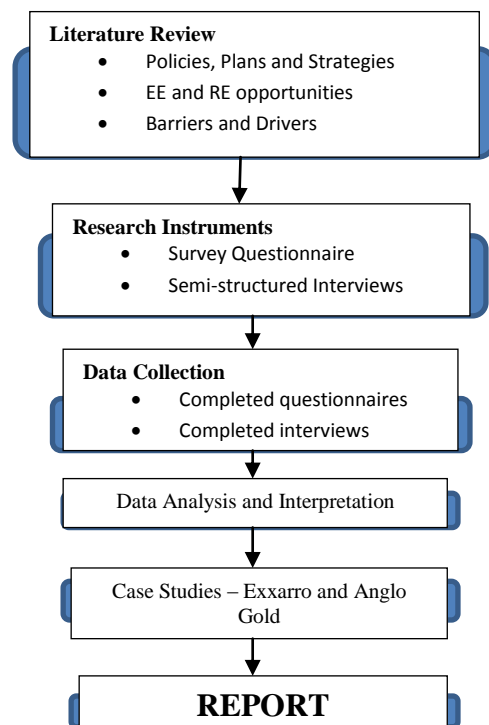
**Literature Review**
- Policies, Plans and Strategies
- EE and RE opportunities
- Barriers and Drivers

**Research Instruments**
- Survey Questionnaire
- Semi-structured Interviews

**Data Collection**
- Completed questionnaires
- Completed interviews

Data Analysis and Interpretation

Case Studies – Exxarro and Anglo Gold

**REPORT**